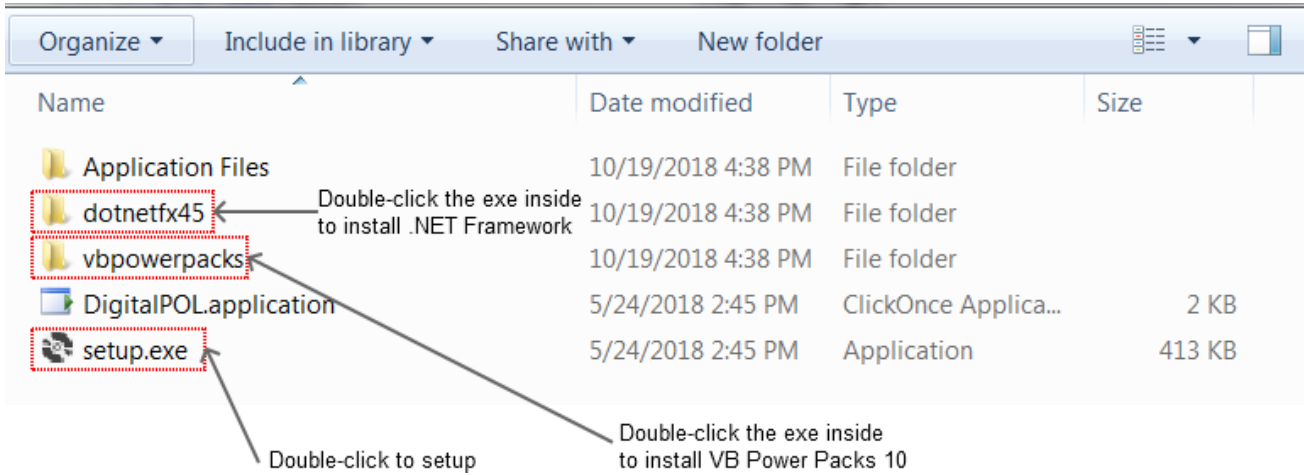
Organize ▾ Include in library ▾ Share with ▾ New folder

| Name | Date modified | Type | Size |
|---|---|---|---|
| Application Files | 10/19/2018 4:38 PM | File folder | |
| dotnetfx45 | 10/19/2018 4:38 PM | File folder | |
| vbpowerpacks | 10/19/2018 4:38 PM | File folder | |
| DigitalPOL.application | 5/24/2018 2:45 PM | ClickOnce Applica... | 2 KB |
| setup.exe | 5/24/2018 2:45 PM | Application | 413 KB |

Double-click the exe inside to install .NET Framework

Double-click to setup

Double-click the exe inside to install VB Power Packs 10